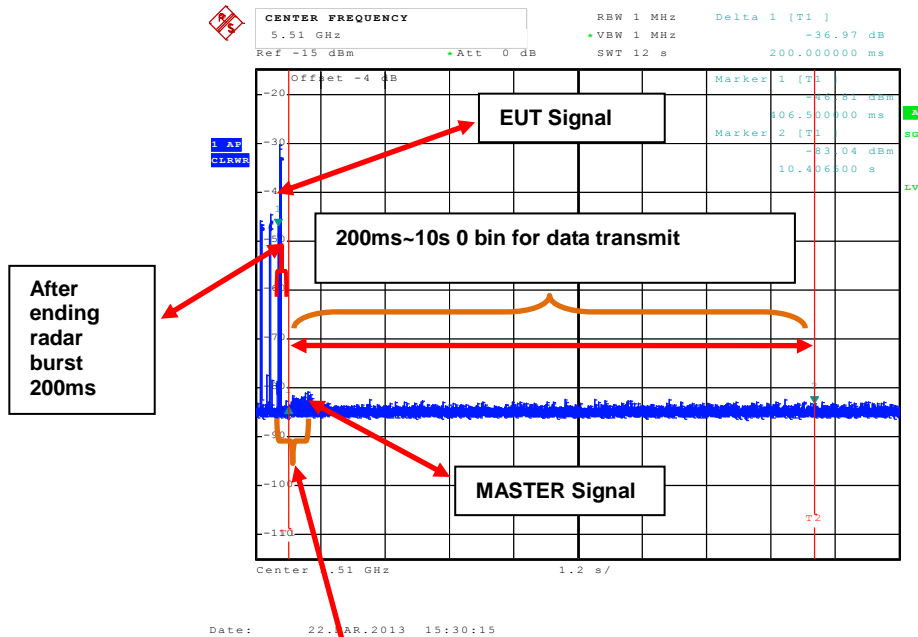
CENTER FREQUENCY
5.51 GHz

RBW 1 MHz
VBW 1 MHz
SWT 12 s

Delta 1 [T1]
-36.97 dB
200.000000 ms

Ref -15 dBm
Att 0 dB

Offset -4 dB

Marker 1 [T1]
-46.81 dBm
406.500000 ms
Marker 2 [T1]
-83.04 dBm
10.406600 s

1 AP
CLRWR

A
SGL
LVL

-20
-30
-40
-50
-60
-70
-80
-90
-100
-110

EUT Signal

200ms~10s 0 bin for data transmit

After ending radar burst 200ms

MASTER Signal

T2

Center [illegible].51 GHz
1.2 s/

Date: 22.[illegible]AR.2013 15:30:15